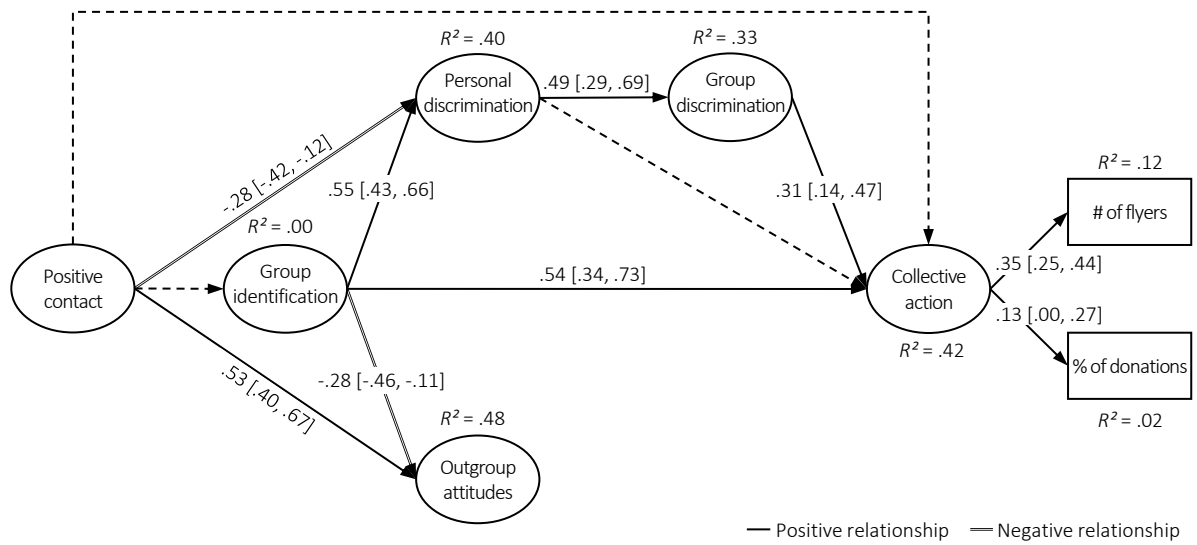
$R^2$ = .40

Personal discrimination

.49 [.29, .69]

$R^2$ = .33

Group discrimination

-.28 [-.42, -.12]

.55 [.43, .66]

.31 [.14, .47]

$R^2$ = .12

# of flyers

$R^2$ = .00

Positive contact

Group identification

.54 [.34, .73]

Collective action

.35 [.25, .44]

.13 [.00, .27]

$R^2$ = .42

% of donations

-.28 [-.46, -.11]

.53 [.40, .67]

$R^2$ = .48

Outgroup attitudes

$R^2$ = .02

Positive relationship

Negative relationship